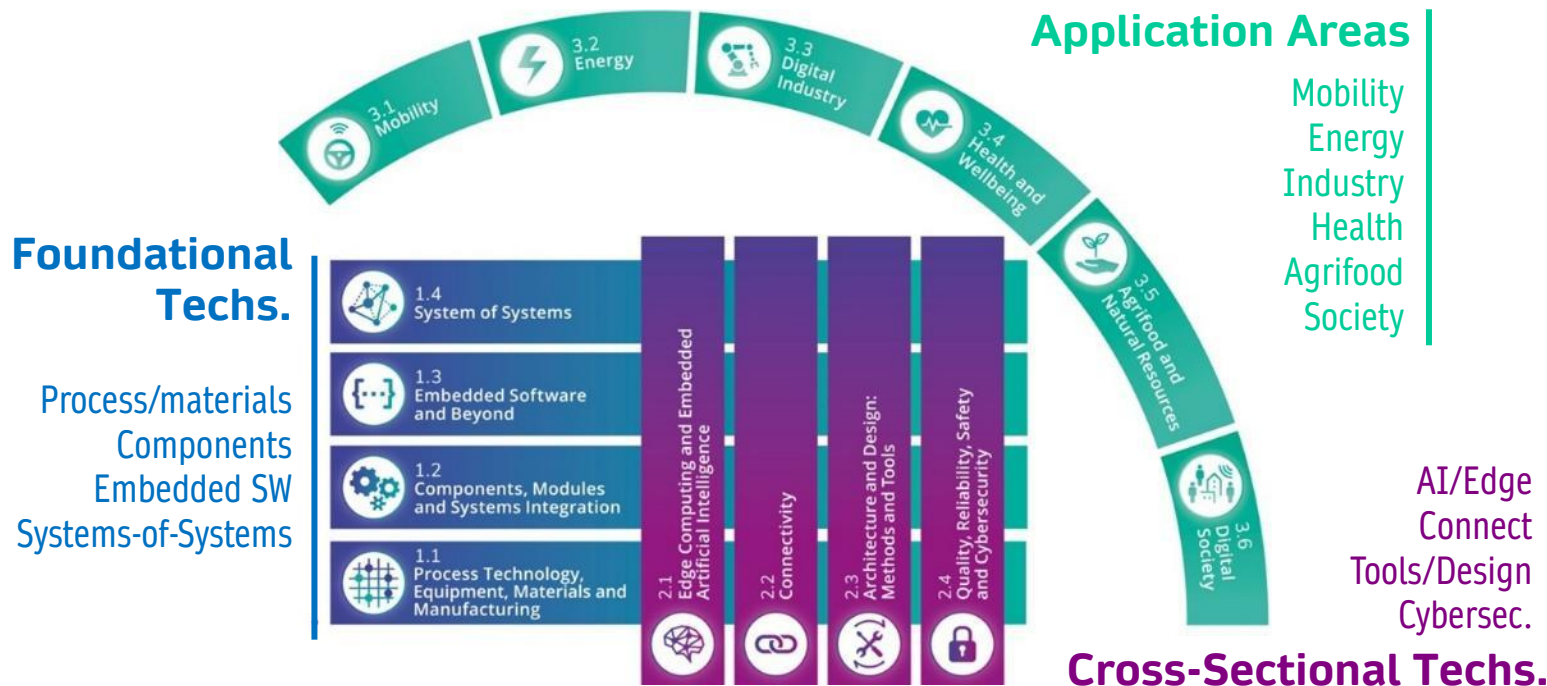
3.1 Mobility

3.2 Energy

3.3 Digital Industry

3.4 Health and Wellbeing

3.5 Agrifood and Natural Resources

3.6 Digital Society

Application Areas

Mobility
Energy
Industry
Health
Agrifood
Society

Foundational Techs.

Process/materials
Components
Embedded SW
Systems-of-Systems

1.4 System of Systems

1.3 Embedded Software and Beyond

1.2 Components, Modules and Systems Integration

1.1 Process Technology, Equipment, Materials and Manufacturing

2.1 Edge Computing and Embedded Artificial Intelligence

2.2 Connectivity

2.3 Architecture and Design: Methods and Tools

2.4 Quality, Reliability, Safety and Cybersecurity

AI/Edge
Connect
Tools/Design
Cybersec.

Cross-Sectional Techs.